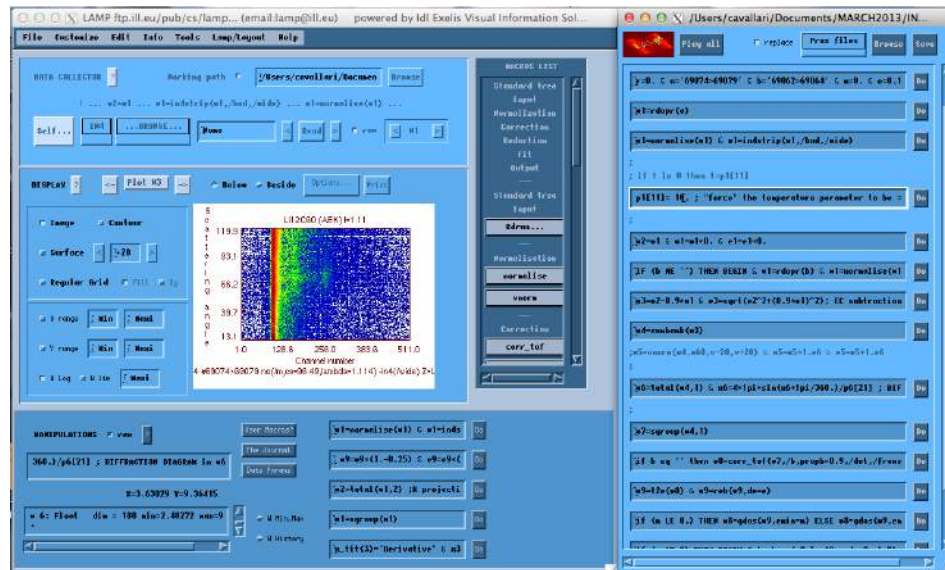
LAMP ftp.ill.eu/pub/cs/lamp... (email:lamp@ill.eu) powered by Idl Exelis Visual Information Sol...

File Customize Edit Info Tools Lamp/Layout Help

DATA COLLECTOR ? Working path /Users/cavallari/Documen Browse

! ... w2=w1 ... w1=indstrip(w1,/bnd,/wide) ... w1=normalise(w1) ...

Self... INX ...BROWSE... None Read raw W1

DISPLAY ? <- Plot W3 -> Below Beside Options... Print

Image Contour

Surface 20

Regular Grid Fill

X range Min Maxi

Y range Min Maxi

X Log Z Min Maxi

Li12C60 (AEK) t=1.11

119.9

93.1

66.2

39.7

13.1

1.0 128.8 256.0 383.8 511.0

Channel number

S c a t t e r i n g a n g l e

4 w69074>69079 no(in,ce=96.49,lambda=1.114) -in4(/wide) Z=L

MACROS LIST

Standard tree

Input

Normalisation

Correction

Reduction

Fit

Output

Standard tree

Input

Rdrns...

Normalisation

normalise

vnorm

Correction

corr_tof

MANIPULATIONS raw

360.)/p6(21) ; DIFFRACTION DIAGRAM in w6

X=3.63029 Y=9.36415

w 6: Float dim = 100 min=2.40272 max=9

User Macros?

The Journal

Data Format

W Min,Max

W History

w1=normalise(w1) & w1=inds Do

w9=w7*(1.-0.25) & w9=w9<( Do

w2=total(w1,2) ;W projecti Do

w1=sgroup(w1) Do

w_tit(3)="Derivative" & w3 Do

/Users/cavallari/Documents/MARCH2013/IN...

Play all replace Free files Browse Save

y=0. & n='69074>69079' & b='69062>69064' & m=0. & e=0.1 Do

w1=rdopr(n) Do

w1=normalise(w1) & w1=indstrip(w1,/bnd,/wide) Do

; If t le 0 then t=p1(11)

p1(11)= 10. ; "force" the temperature parameter to be = Do

w2=w1 & w1=w1*0. & e1=e1*0. Do

IF (b NE '') THEN BEGIN & w1=rdopr(b) & w1=normalise(w1) Do

w3=w2-0.9*w1 & e3=sqrt(e2^2+(0.9*e1)^2); EC subtraction Do

w4=vnormb(w3) Do

;w5=vnorm(w4,nb0,v=20,w=20) & w5=w5+1.e6 & e5=e5+1.e6

w6=total(w4,1) & n6=4*!pi*sin(n6*!pi/360.)/p6(21) ; DIF Do

w7=sgroup(w4,1) Do

if b eq '' then w8=corr_tof(w7,/b,prupb=0.9,/det,/fre Do

w9=t2e(w8) & e9=reb(w9,de=e) Do

if (m LE 0.) THEN w8=qdos(w9,emin=m) ELSE w8=qdos(w9,ca Do